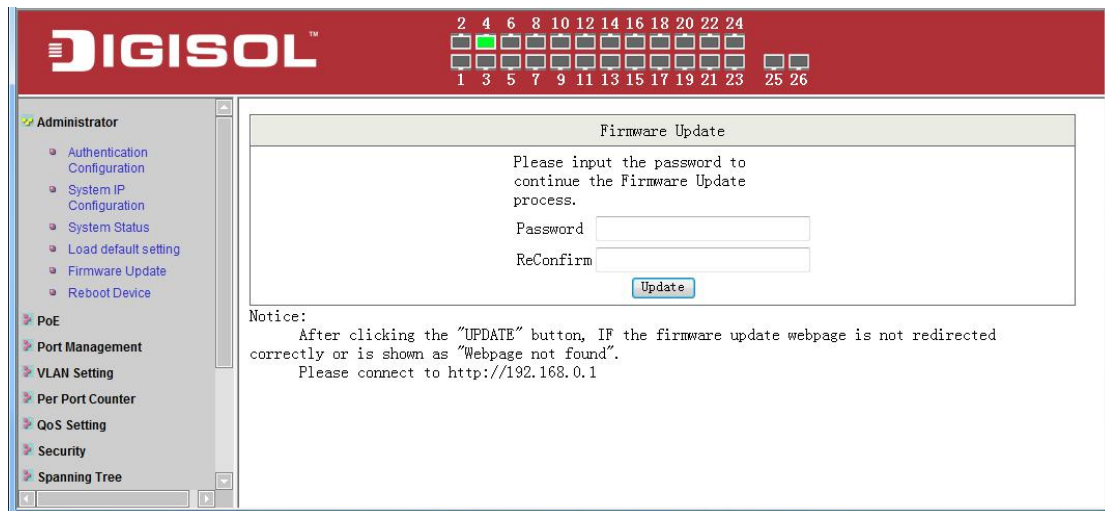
DIGISOL™

2 4 6 8 10 12 14 16 18 20 22 24
1 3 5 7 9 11 13 15 17 19 21 23 25 26

Administrator
Authentication Configuration
System IP Configuration
System Status
Load default setting
Firmware Update
Reboot Device
PoE
Port Management
VLAN Setting
Per Port Counter
QoS Setting
Security
Spanning Tree

Firmware Update

Please input the password to continue the Firmware Update process.

Password
ReConfirm
Update

Notice:
After clicking the "UPDATE" button, IF the firmware update webpage is not redirected correctly or is shown as "Webpage not found".
Please connect to http://192.168.0.1